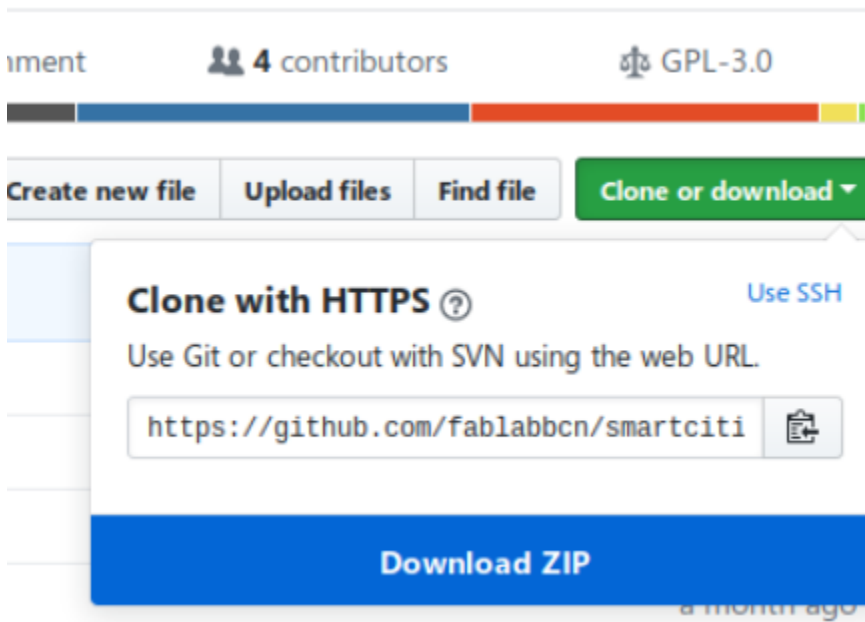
ıment 4 contributors GPL-3.0

Create new file Upload files Find file Clone or download

Clone with HTTPS ⓘ Use SSH

Use Git or checkout with SVN using the web URL.

https://github.com/fablabbcn/smartciti

Download ZIP

a month ago